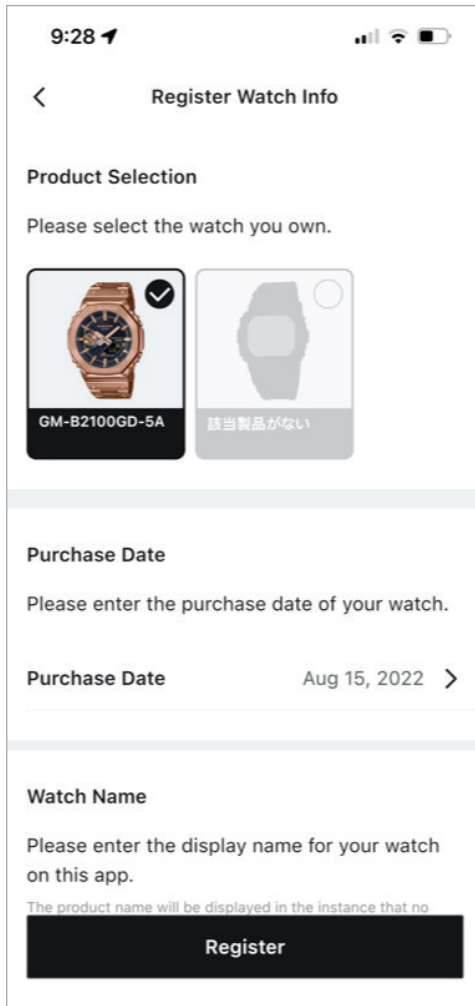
9:28

Register Watch Info

Product Selection

Please select the watch you own.

GM-B2100GD-5A

該当製品がない

Purchase Date

Please enter the purchase date of your watch.

Purchase Date Aug 15, 2022

Watch Name

Please enter the display name for your watch on this app.

The product name will be displayed in the instance that no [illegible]

Register